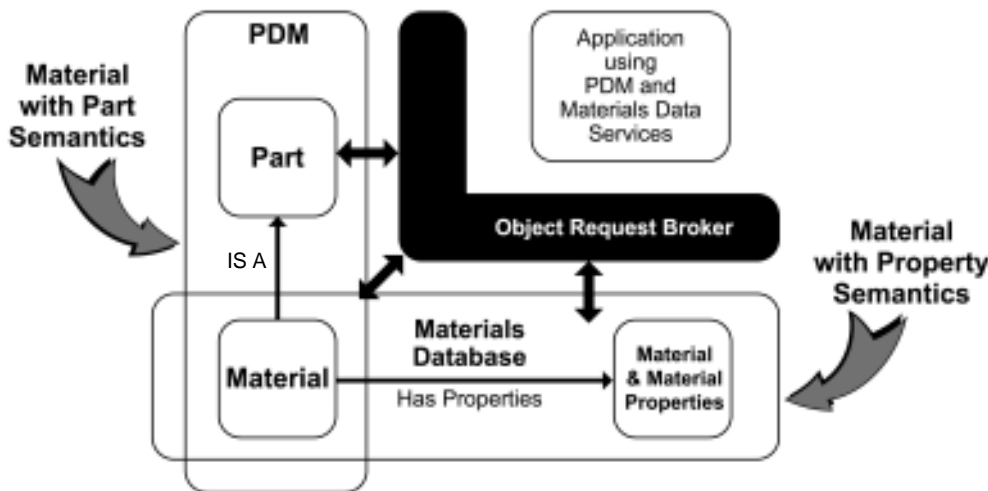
PDM

Application using PDM and Materials Data Services

Material with Part Semantics

Part

Object Request Broker

IS A

Material with Property Semantics

Materials Database

Material

Has Properties

Material & Material Properties